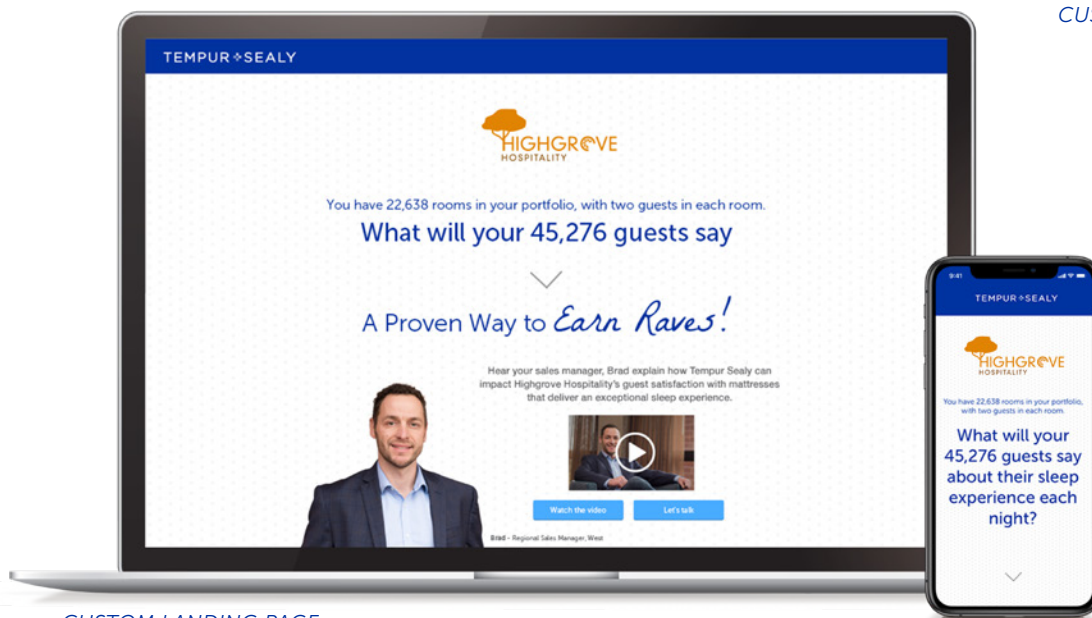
CU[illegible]

TEMPUR✦SEALY

HIGHGROVE HOSPITALITY

You have 22,638 rooms in your portfolio, with two guests in each room.

What will your 45,276 guests say

A Proven Way to Earn Raves!

Hear your sales manager, Brad explain how Tempur Sealy can impact Highgrove Hospitality's guest satisfaction with mattresses that deliver an exceptional sleep experience.

Watch the video

Let's talk

Brad – Regional Sales Manager, West

9:41

TEMPUR✦SEALY

HIGHGROVE HOSPITALITY

You have 22,638 rooms in your portfolio, with two guests in each room.

What will your 45,276 guests say about their sleep experience each night?

CUSTOM LANDING PAGE